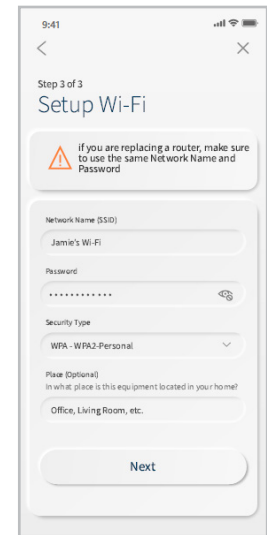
9:41

<

×

Step 3 of 3

Setup Wi-Fi

if you are replacing a router, make sure to use the same Network Name and Password

Network Name (SSID)

Jamie's Wi-Fi

Password

•••••••••••••

Security Type

WPA - WPA2-Personal

Place (Optional)
In what place is this equipment located in your home?

Office, Living Room, etc.

Next